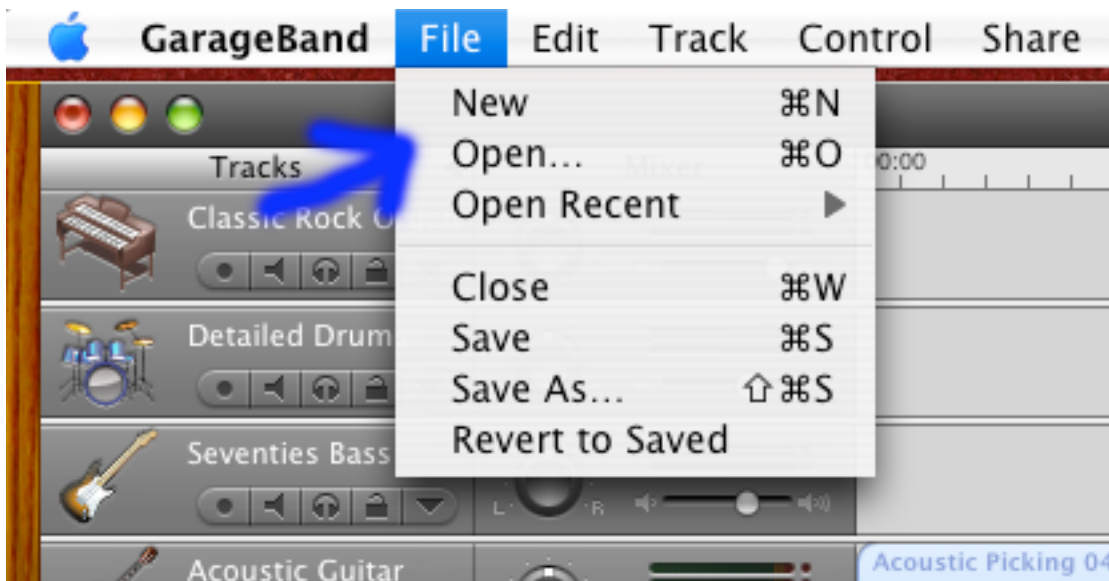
GarageBand File Edit Track Control Share

New ⌘N
Open... ⌘O
Open Recent ▶
Close ⌘W
Save ⌘S
Save As... ⇧⌘S
Revert to Saved

Tracks
Mixer
00:00
Classic Rock O
Detailed Drum
Seventies Bass
L R
Acoustic Guitar
Acoustic Picking 04